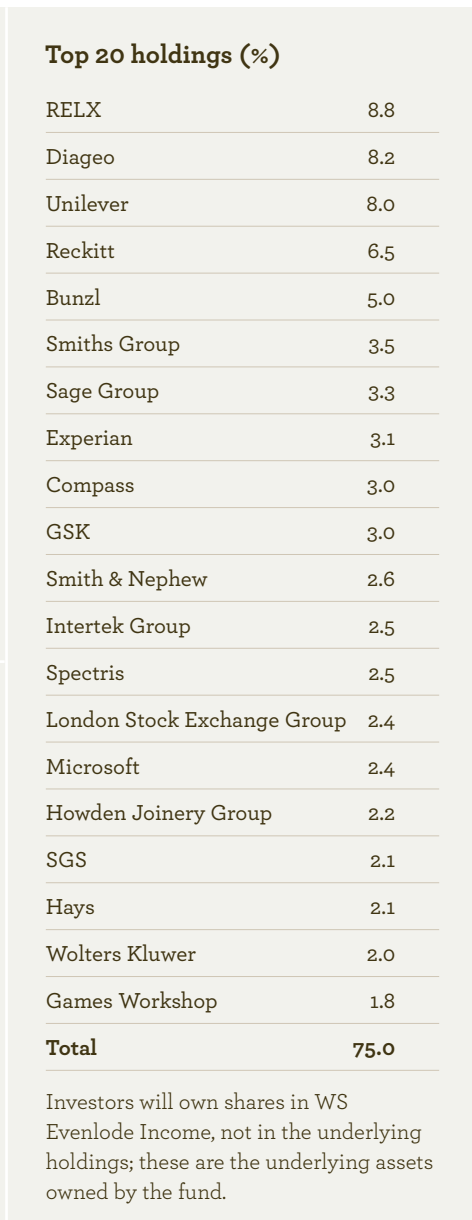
**Top 20 holdings (%)**

| | |
|---|---|
| RELX | 8.8 |
| Diageo | 8.2 |
| Unilever | 8.0 |
| Reckitt | 6.5 |
| Bunzl | 5.0 |
| Smiths Group | 3.5 |
| Sage Group | 3.3 |
| Experian | 3.1 |
| Compass | 3.0 |
| GSK | 3.0 |
| Smith & Nephew | 2.6 |
| Intertek Group | 2.5 |
| Spectris | 2.5 |
| London Stock Exchange Group | 2.4 |
| Microsoft | 2.4 |
| Howden Joinery Group | 2.2 |
| SGS | 2.1 |
| Hays | 2.1 |
| Wolters Kluwer | 2.0 |
| Games Workshop | 1.8 |
| **Total** | **75.0** |

Investors will own shares in WS Evenlode Income, not in the underlying holdings; these are the underlying assets owned by the fund.